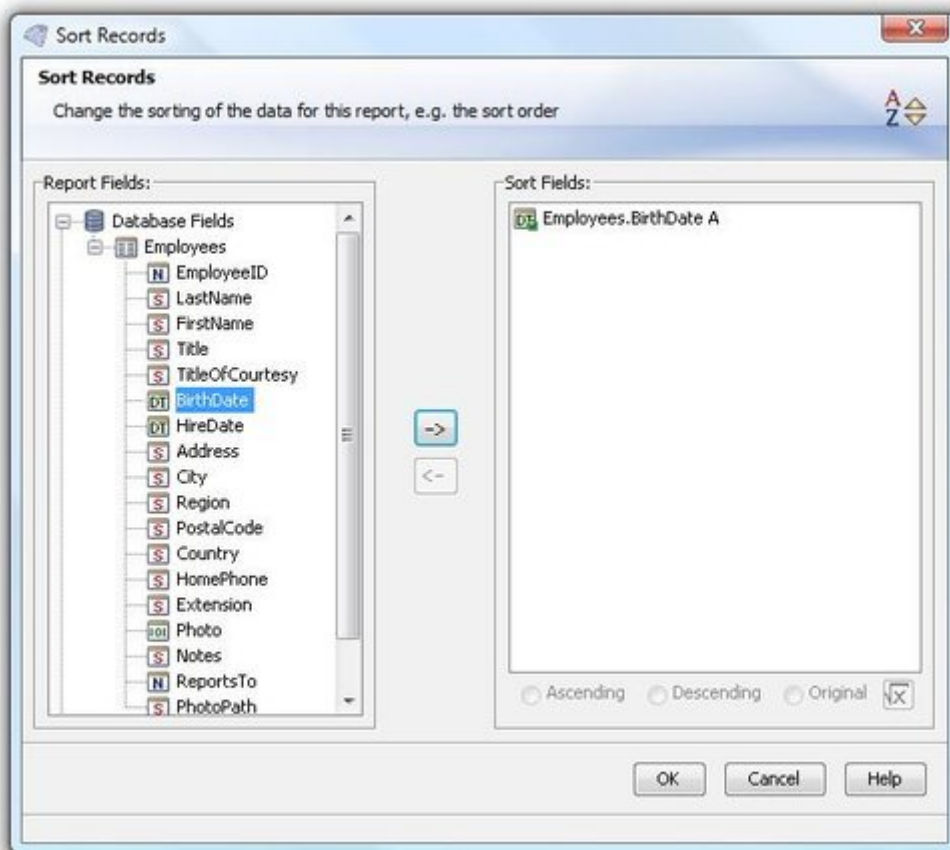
Sort Records

Sort Records

Change the sorting of the data for this report, e.g. the sort order

Report Fields:

Database Fields
Employees
N EmployeeID
S LastName
S FirstName
S Title
S TitleOfCourtesy
DT BirthDate
DT HireDate
S Address
S City
S Region
S PostalCode
S Country
S HomePhone
S Extension
101 Photo
S Notes
N ReportsTo
S PhotoPath

->
<-

Sort Fields:

DT Employees.BirthDate A

Ascending Descending Original

OK Cancel Help